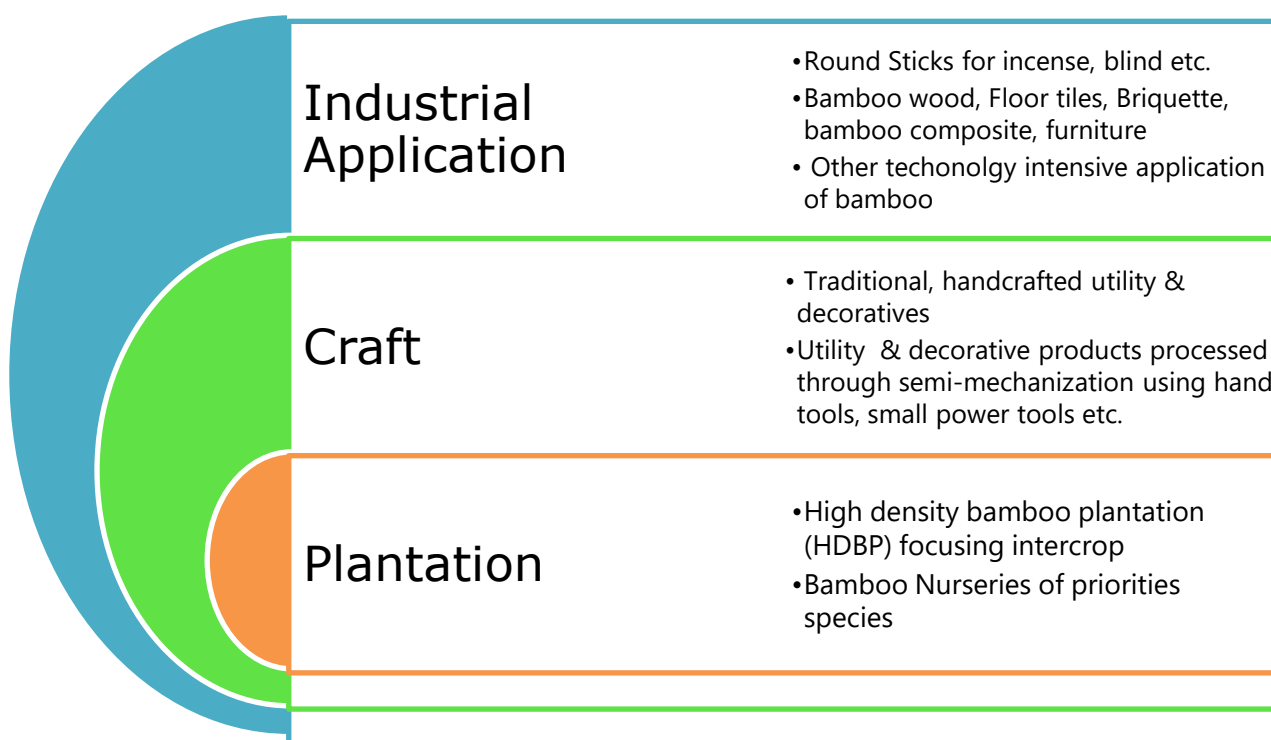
Industrial Application

•Round Sticks for incense, blind etc.
•Bamboo wood, Floor tiles, Briquette, bamboo composite, furniture
• Other techonolgy intensive application of bamboo

Craft

• Traditional, handcrafted utility & decoratives
•Utility & decorative products processed through semi-mechanization using hand tools, small power tools etc.

Plantation

•High density bamboo plantation (HDBP) focusing intercrop
•Bamboo Nurseries of priorities species